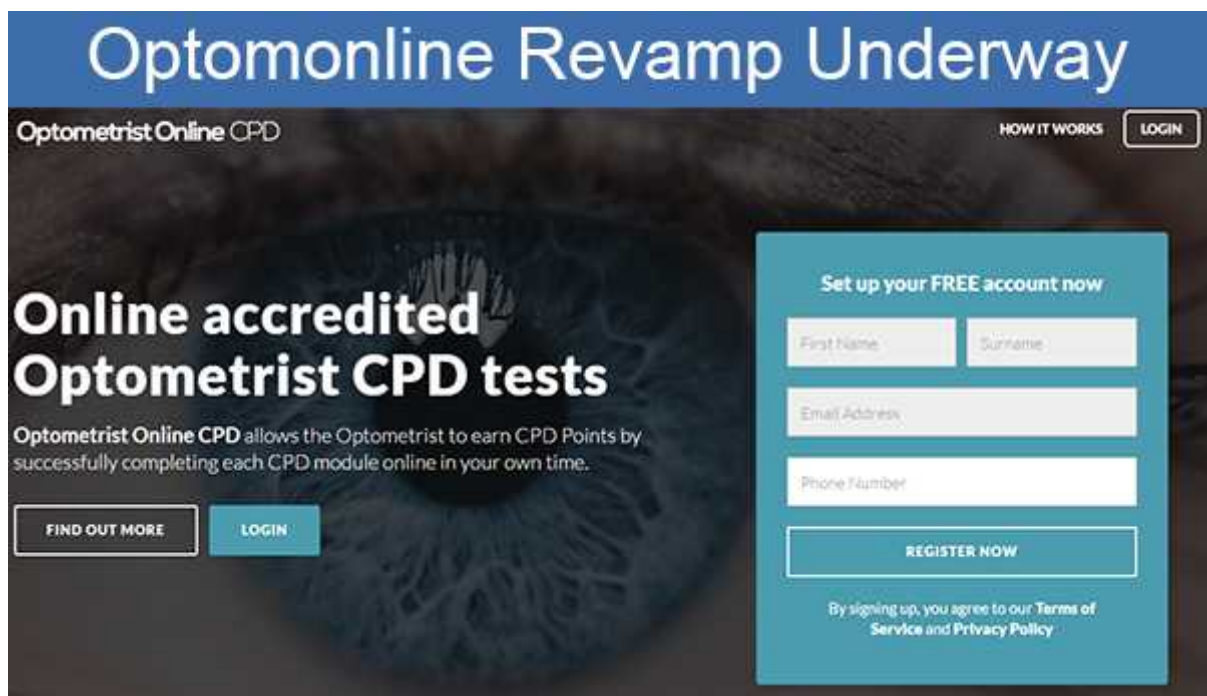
Optomonline Revamp Underway

Optometrist Online CPD

HOW IT WORKS

LOGIN

Online accredited Optometrist CPD tests

Optometrist Online CPD allows the Optometrist to earn CPD Points by successfully completing each CPD module online in your own time.

FIND OUT MORE

LOGIN

Set up your FREE account now

First Name

Surname

Email Address

Phone Number

REGISTER NOW

By signing up, you agree to our Terms of Service and Privacy Policy